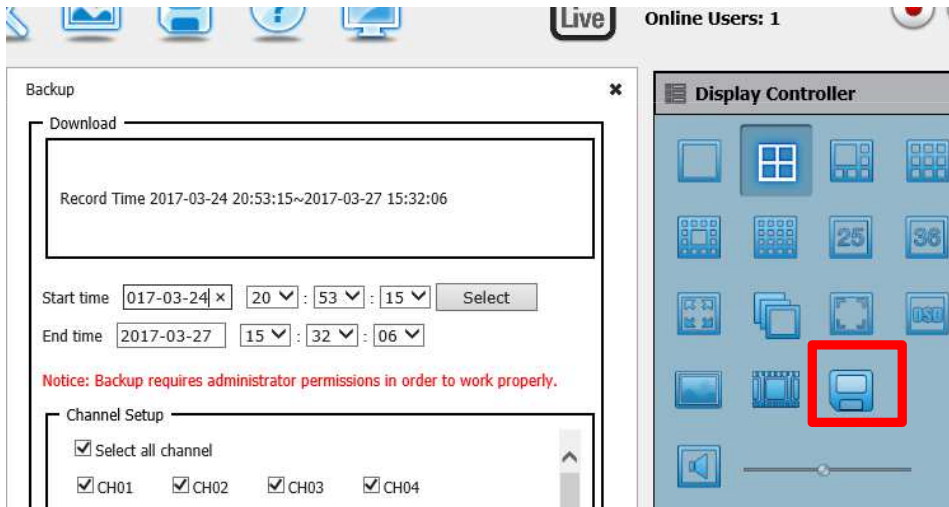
Live

Online Users: 1

Backup

Download

Record Time 2017-03-24 20:53:15~2017-03-27 15:32:06

Start time 017-03-24 × 20 : 53 : 15 Select

End time 2017-03-27 15 : 32 : 06

Notice: Backup requires administrator permissions in order to work properly.

Channel Setup

Select all channel

CH01 CH02 CH03 CH04

Display Controller

25 36 OSD